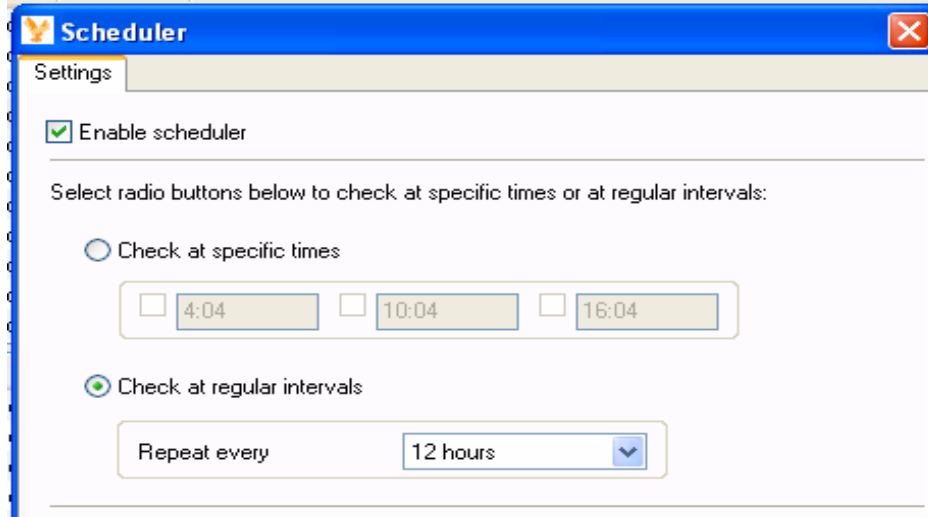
Scheduler

Settings

Enable scheduler

Select radio buttons below to check at specific times or at regular intervals:

Check at specific times

4:04

10:04

16:04

Check at regular intervals

Repeat every

12 hours